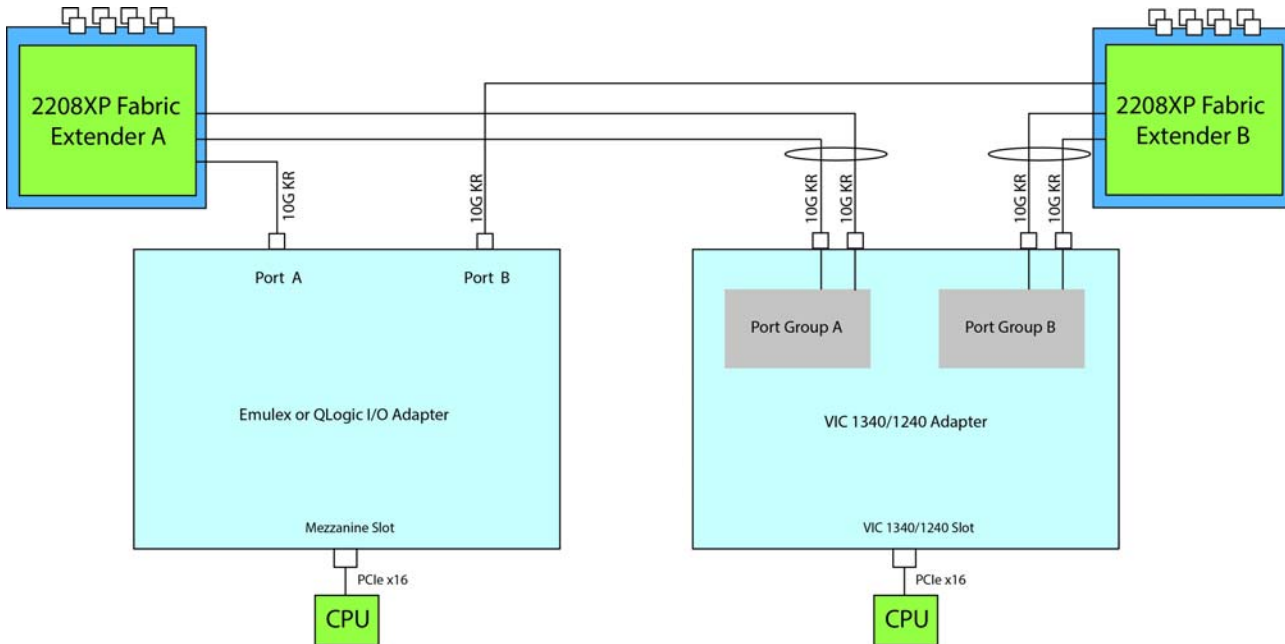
2208XP Fabric Extender A

2208XP Fabric Extender B

10G KR

10G KR

10G KR

10G KR

10G KR

10G KR

Port A

Port B

Port Group A

Port Group B

Emulex or QLogic I/O Adapter

VIC 1340/1240 Adapter

Mezzanine Slot

VIC 1340/1240 Slot

PCIe x16

PCIe x16

CPU

CPU